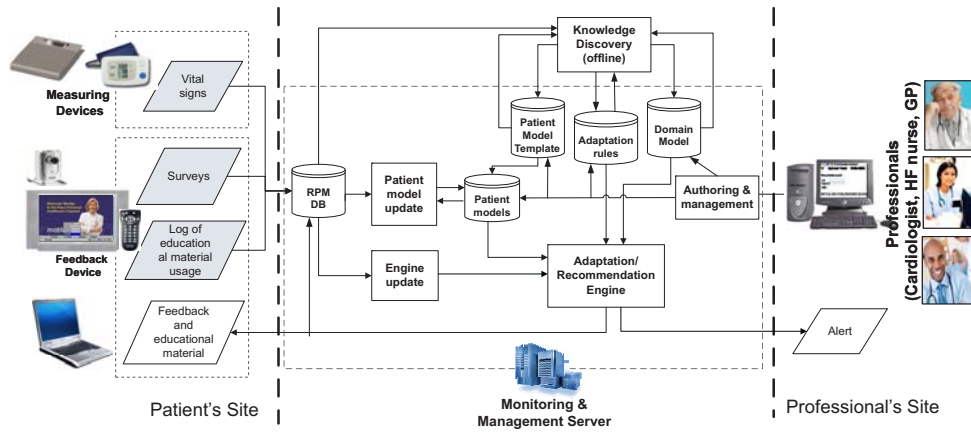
Measuring Devices

Vital signs

Surveys

Log of educational material usage

Feedback Device

Feedback and educational material

Patient's Site

Knowledge Discovery (offline)

Patient Model Template

Adaptation rules

Domain Model

RPM DB

Patient model update

Patient models

Authoring & management

Engine update

Adaptation/ Recommendation Engine

Monitoring & Management Server

Alert

Professionals (Cardiologist, HF nurse, GP)

Professional's Site